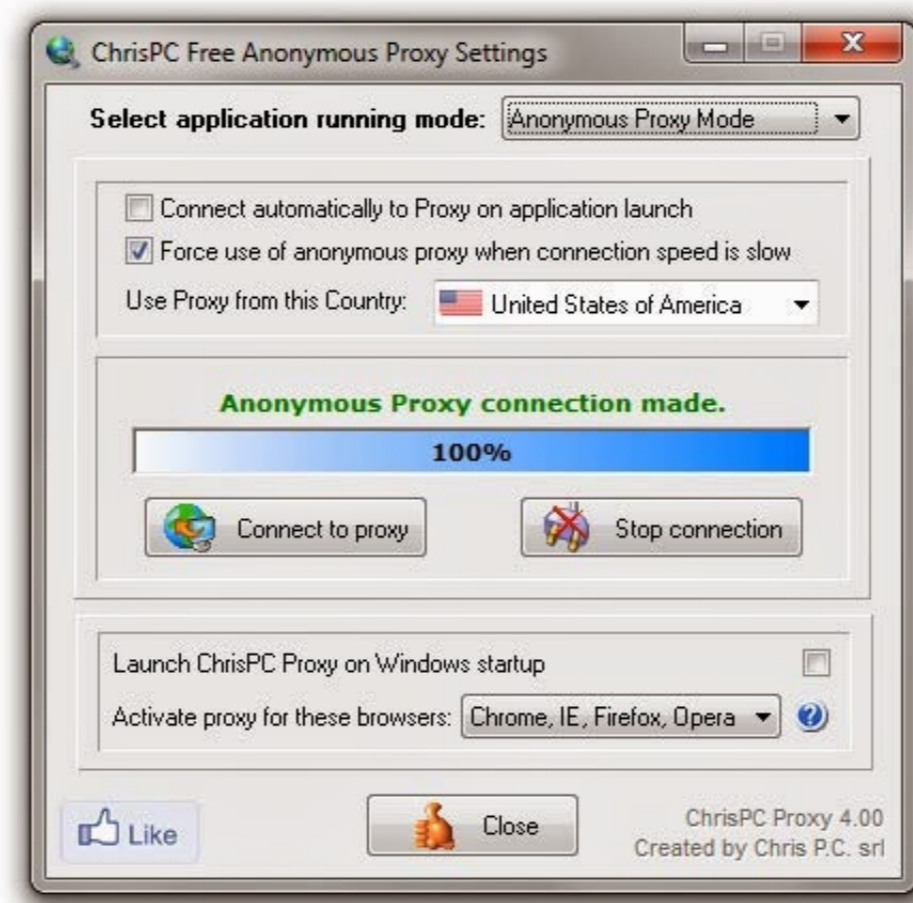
ChrisPC Free Anonymous Proxy Settings

Select application running mode: Anonymous Proxy Mode

Connect automatically to Proxy on application launch

Force use of anonymous proxy when connection speed is slow

Use Proxy from this Country: United States of America

Anonymous Proxy connection made.

100%

Connect to proxy

Stop connection

Launch ChrisPC Proxy on Windows startup

Activate proxy for these browsers: Chrome, IE, Firefox, Opera

Like

Close

ChrisPC Proxy 4.00
Created by Chris P.C. srl